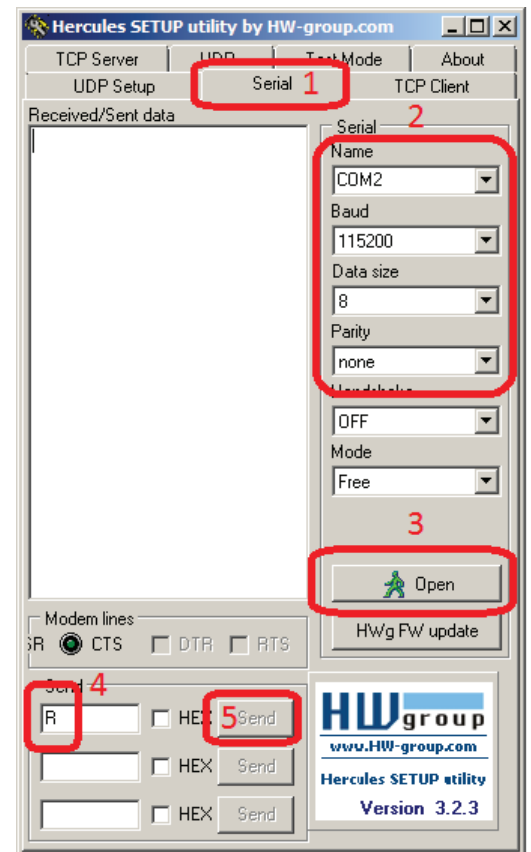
Hercules SETUP utility by HW-group.com

TCP Server | UDP | Test Mode | About
UDP Setup | Serial 1 | TCP Client

Received/Sent data

Serial 2
Name
COM2
Baud
115200
Data size
8
Parity
none
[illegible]
OFF
Mode
Free

3
Open

HWg FW update

Modem lines
SR CTS DTR RTS

Send 4
R HEX 5 Send
HEX Send
HEX Send

HW group
www.HW-group.com
Hercules SETUP utility
Version 3.2.3